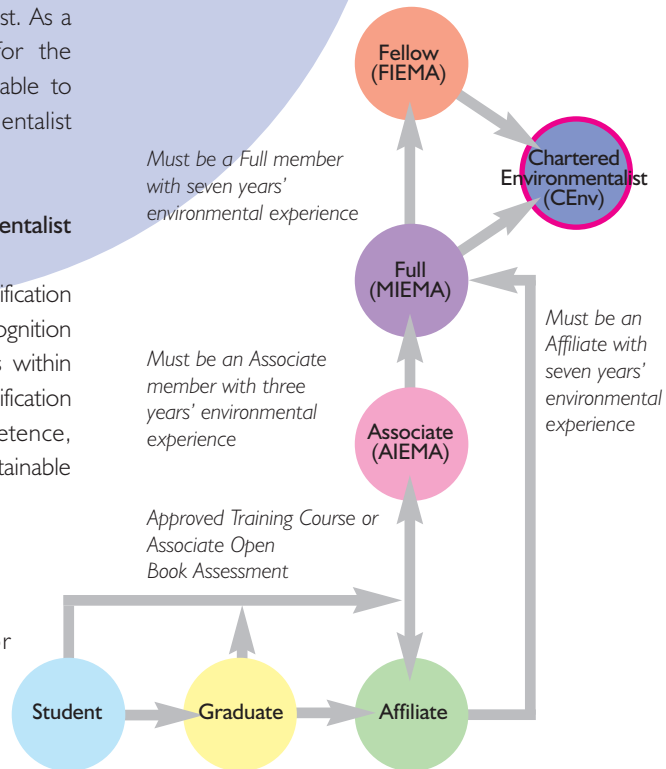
st. As a for the able to entalist

entalist

ification ognition s within ification etence, tainable

r

Fellow (FIEMA)

Chartered Environmentalist (CEnv)

Must be a Full member with seven years' environmental experience

Full (MIEMA)

Must be an Affiliate with seven years' environmental experience

Must be an Associate member with three years' environmental experience

Associate (AIEMA)

Approved Training Course or Associate Open Book Assessment

Student

Graduate

Affiliate